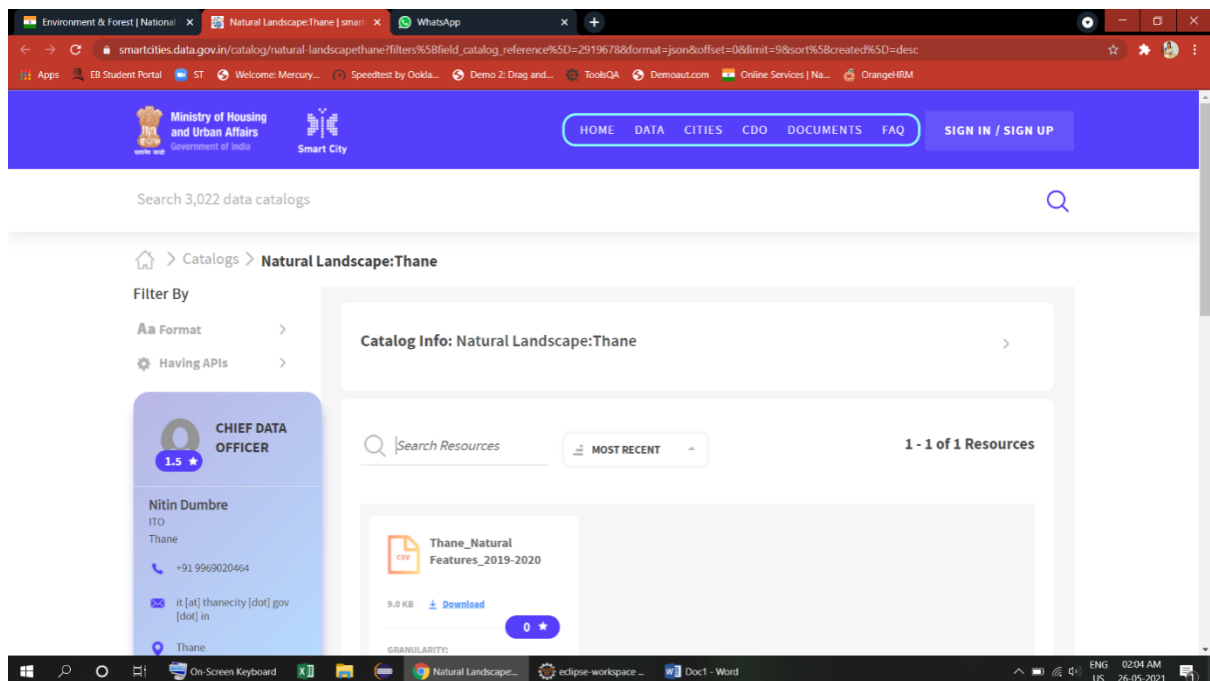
Environment & Forest | National ×
Natural Landscape:Thane | smart ×
WhatsApp ×

smartcities.data.gov.in/catalog/natural-landscapethane?filters%5Bfield_catalog_reference%5D=2919678&format=json&offset=0&limit=9&sort%5Bcreated%5D=desc

Apps EB Student Portal ST Welcome: Mercury... Speedtest by Ookla... Demo 2: Drag and... ToolsQA Demoaut.com Online Services | Na... OrangeHRM

Ministry of Housing and Urban Affairs
Government of India
Smart City

HOME DATA CITIES CDO DOCUMENTS FAQ
SIGN IN / SIGN UP

Search 3,022 data catalogs

Catalogs > Natural Landscape:Thane

Filter By

Aa Format

Having APIs

Catalog Info: Natural Landscape:Thane

CHIEF DATA OFFICER
1.5 ★

Nitin Dumbre
ITO
Thane
+91 9969020464
it [at] thanecity [dot] gov [dot] in
Thane

Search Resources
MOST RECENT
1 - 1 of 1 Resources

CSV
Thane_Natural Features_2019-2020
9.0 KB
Download
0 ★
GRANULARITY:

On-Screen Keyboard
Natural Landscape:...
eclipse-workspace ...
Doc1 - Word
ENG US
02:04 AM
26-05-2021